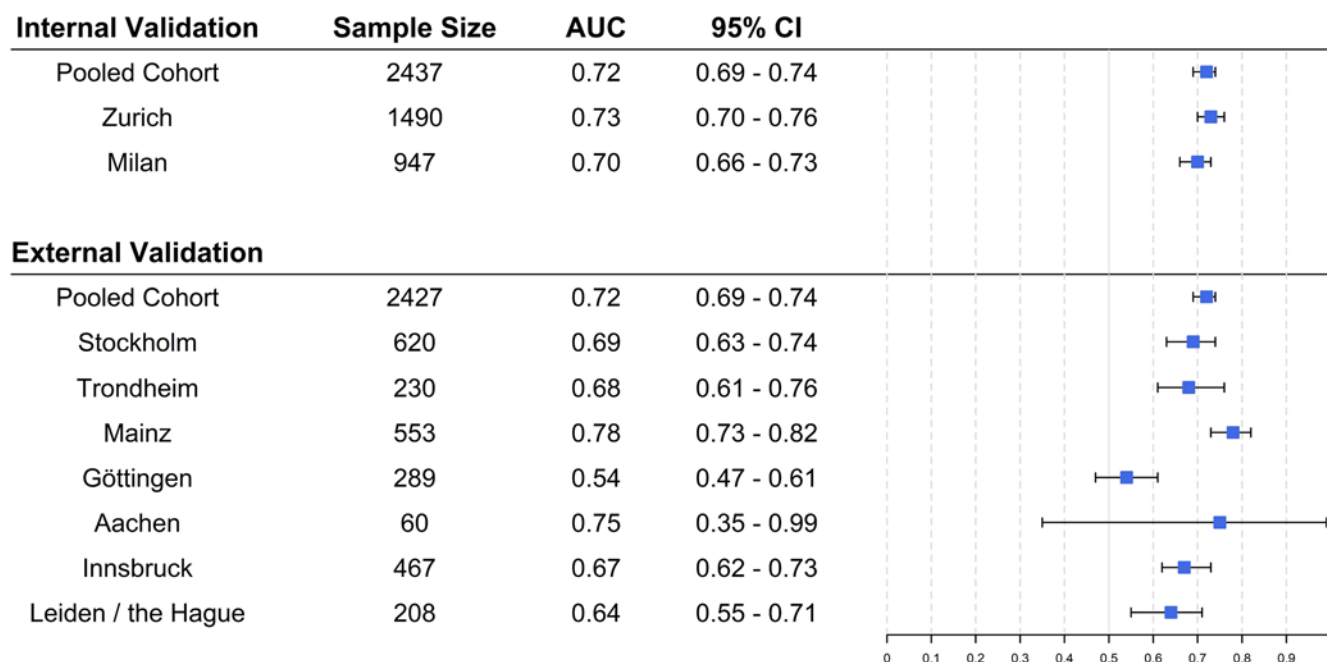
| Internal Validation | Sample Size | AUC | 95% CI |
|---|---|---|---|
| Pooled Cohort | 2437 | 0.72 | 0.69 - 0.74 |
| Zurich | 1490 | 0.73 | 0.70 - 0.76 |
| Milan | 947 | 0.70 | 0.66 - 0.73 |

| External Validation | | | |
|---|---|---|---|
| Pooled Cohort | 2427 | 0.72 | 0.69 - 0.74 |
| Stockholm | 620 | 0.69 | 0.63 - 0.74 |
| Trondheim | 230 | 0.68 | 0.61 - 0.76 |
| Mainz | 553 | 0.78 | 0.73 - 0.82 |
| Göttingen | 289 | 0.54 | 0.47 - 0.61 |
| Aachen | 60 | 0.75 | 0.35 - 0.99 |
| Innsbruck | 467 | 0.67 | 0.62 - 0.73 |
| Leiden / the Hague | 208 | 0.64 | 0.55 - 0.71 |

0 0.1 0.2 0.3 0.4 0.5 0.6 0.7 0.8 0.9